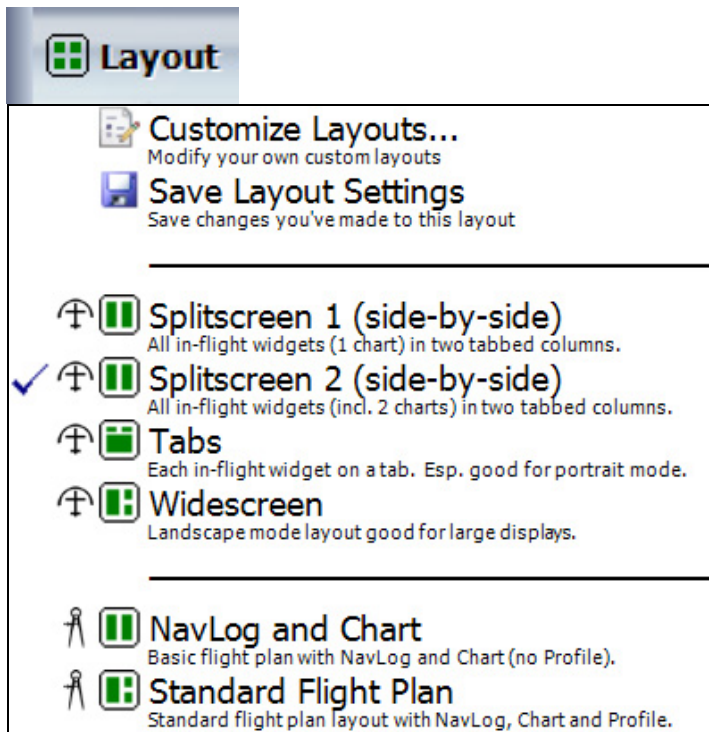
Layout

Customize Layouts...
Modify your own custom layouts

Save Layout Settings
Save changes you've made to this layout

Splitscreen 1 (side-by-side)
All in-flight widgets (1 chart) in two tabbed columns.

✓ Splitscreen 2 (side-by-side)
All in-flight widgets (incl. 2 charts) in two tabbed columns.

Tabs
Each in-flight widget on a tab. Esp. good for portrait mode.

Widescreen
Landscape mode layout good for large displays.

NavLog and Chart
Basic flight plan with NavLog and Chart (no Profile).

Standard Flight Plan
Standard flight plan layout with NavLog, Chart and Profile.